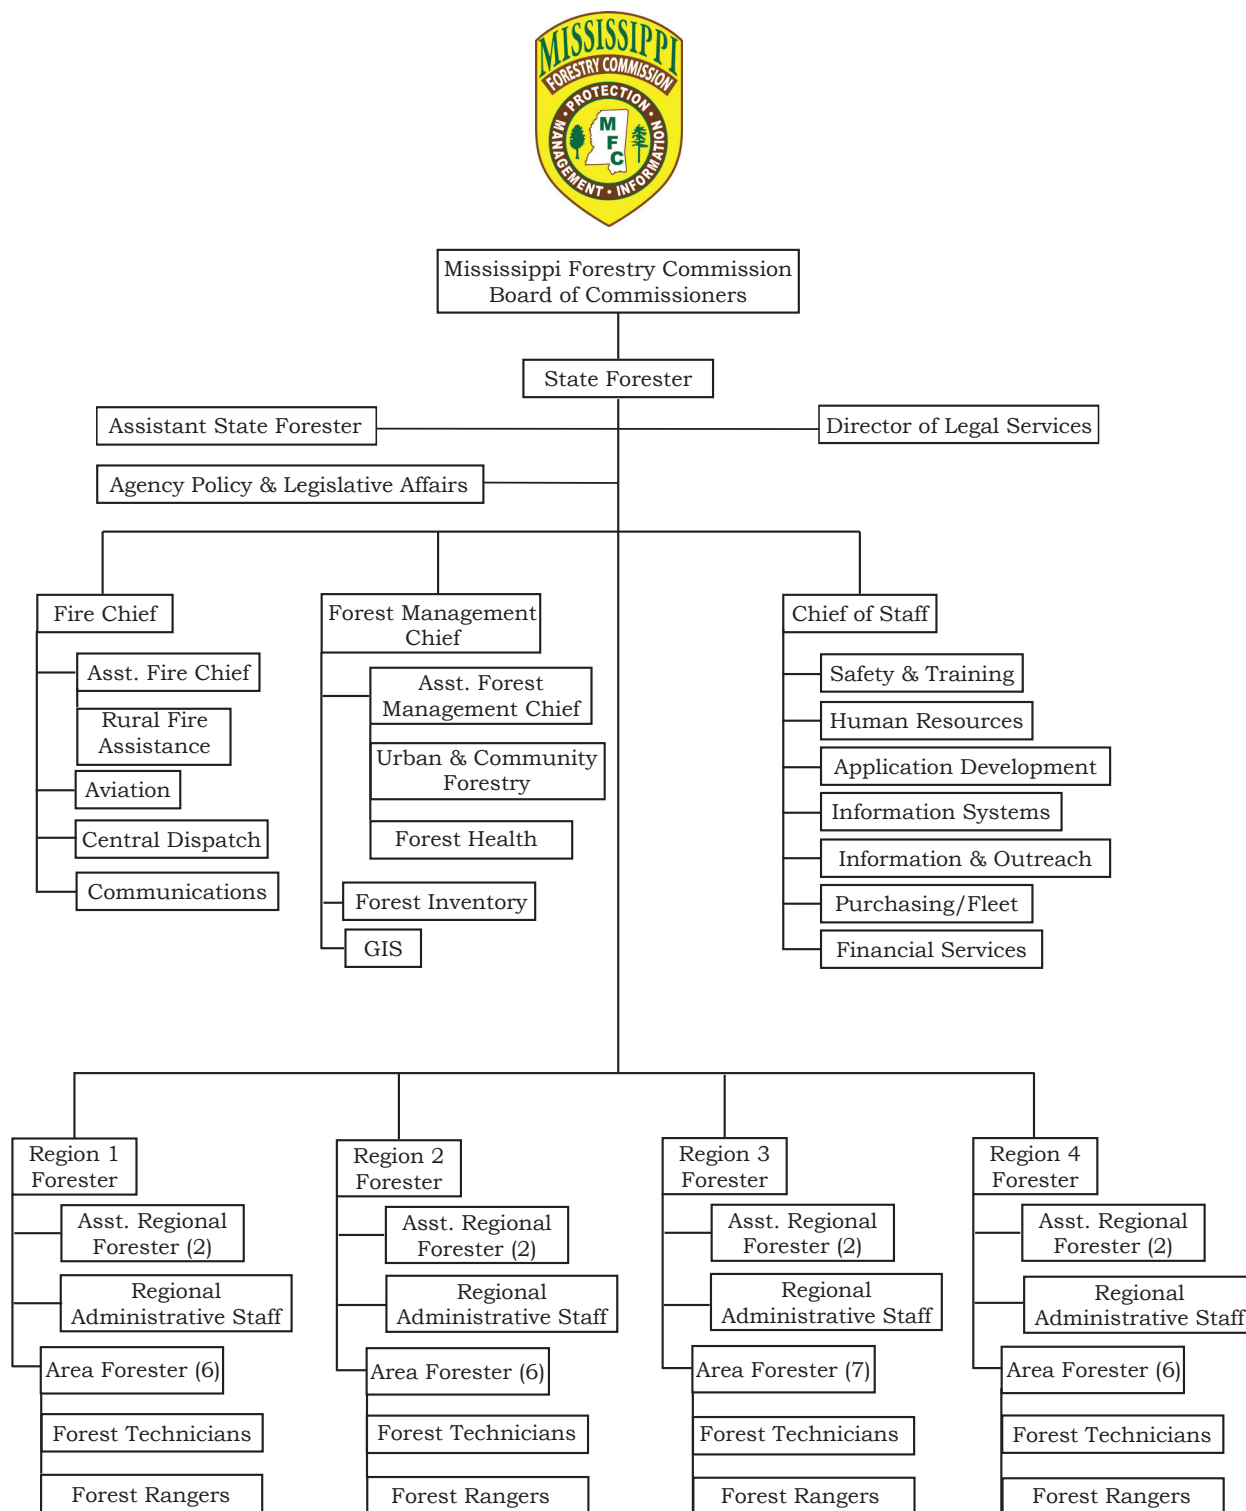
MISSISSIPPI FORESTRY COMMISSION
PROTECTION MANAGEMENT INFORMATION
M F C

Mississippi Forestry Commission Board of Commissioners

State Forester

Assistant State Forester

Director of Legal Services

Agency Policy & Legislative Affairs

Fire Chief

Asst. Fire Chief

Rural Fire Assistance

Aviation

Central Dispatch

Communications

Forest Management Chief

Asst. Forest Management Chief

Urban & Community Forestry

Forest Health

Forest Inventory

GIS

Chief of Staff

Safety & Training

Human Resources

Application Development

Information Systems

Information & Outreach

Purchasing/Fleet

Financial Services

Region 1 Forester

Asst. Regional Forester (2)

Regional Administrative Staff

Area Forester (6)

Forest Technicians

Forest Rangers

Region 2 Forester

Asst. Regional Forester (2)

Regional Administrative Staff

Area Forester (6)

Forest Technicians

Forest Rangers

Region 3 Forester

Asst. Regional Forester (2)

Regional Administrative Staff

Area Forester (7)

Forest Technicians

Forest Rangers

Region 4 Forester

Asst. Regional Forester (2)

Regional Administrative Staff

Area Forester (6)

Forest Technicians

Forest Rangers